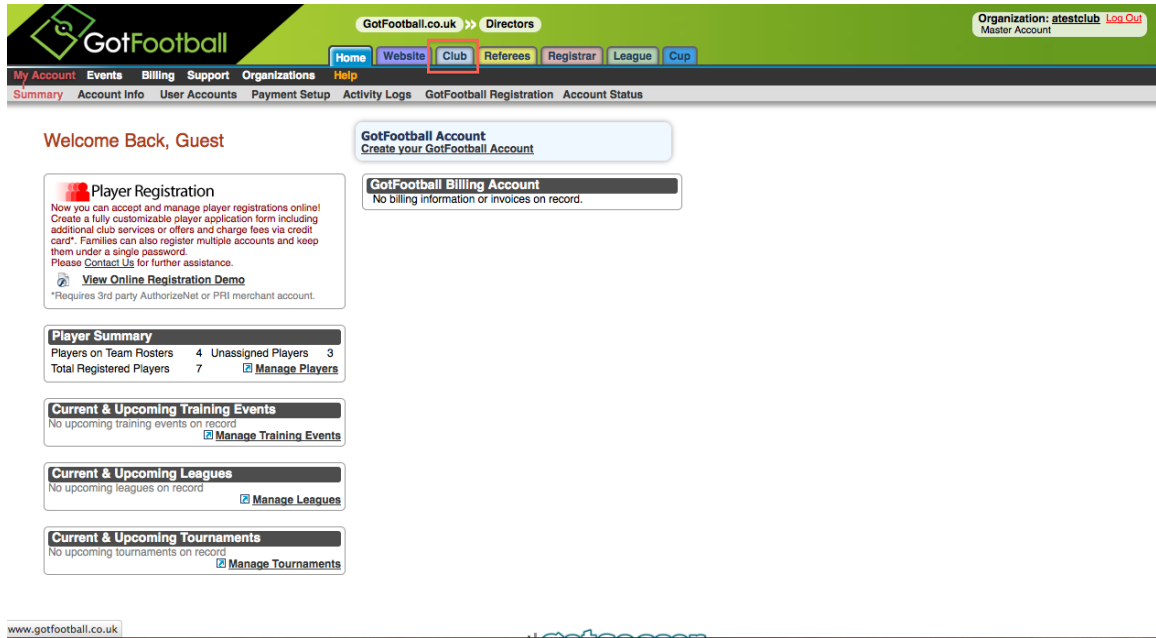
GotFootball

GotFootball.co.uk Directors

Home Website Club Referees Registrar League Cup

Organization: atestclub Log Out
Master Account

My Account Events Billing Support Organizations Help

Summary Account Info User Accounts Payment Setup Activity Logs GotFootball Registration Account Status

Welcome Back, Guest

Player Registration
Now you can accept and manage player registrations online! Create a fully customizable player application form including additional club services or offers and charge fees via credit card*. Families can also register multiple accounts and keep them under a single password.
Please Contact Us for further assistance.
View Online Registration Demo
*Requires 3rd party AuthorizeNet or PRI merchant account.

Player Summary

| Players on Team Rosters | 4 | Unassigned Players | 3 |
|---|---|---|---|
| Total Registered Players | 7 | Manage Players | |

Current & Upcoming Training Events
No upcoming training events on record
Manage Training Events

Current & Upcoming Leagues
No upcoming leagues on record
Manage Leagues

Current & Upcoming Tournaments
No upcoming tournaments on record
Manage Tournaments

GotFootball Account
Create your GotFootball Account

GotFootball Billing Account
No billing information or invoices on record.

www.gotfootball.co.uk

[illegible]